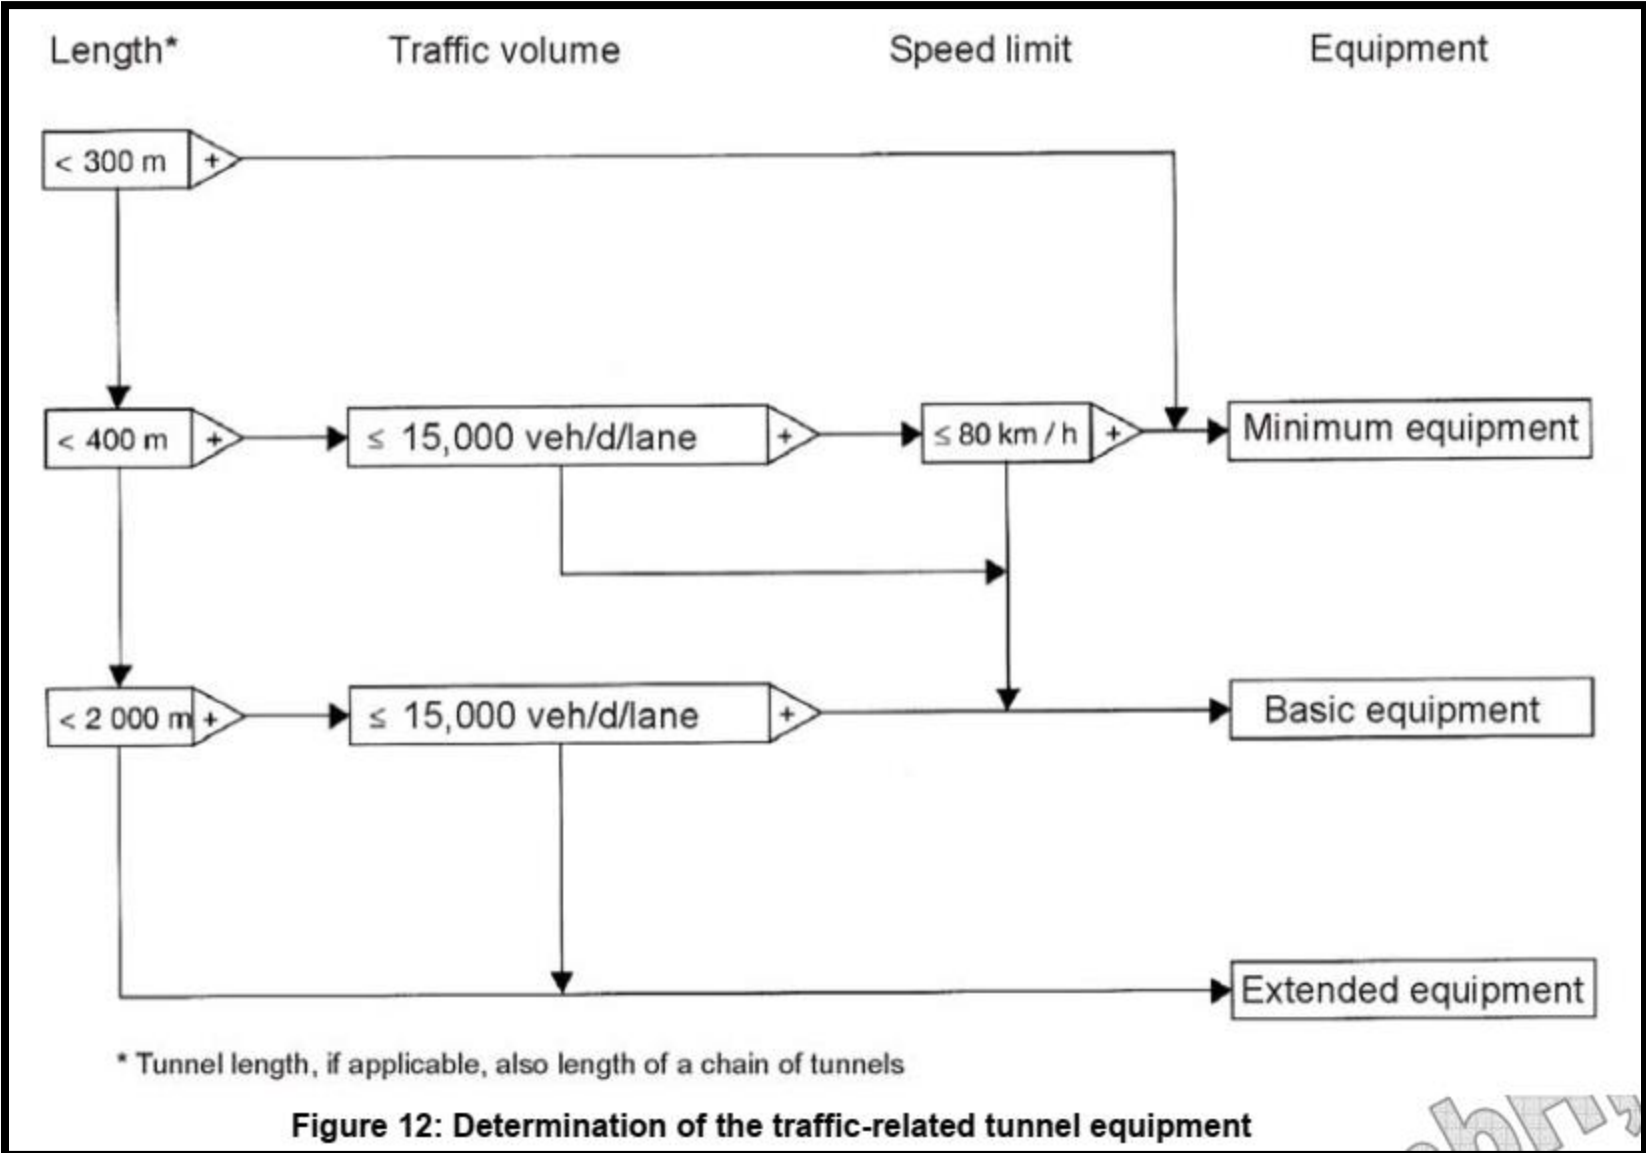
Length* Traffic volume Speed limit Equipment

< 300 m +

< 400 m + ≤ 15,000 veh/d/lane + ≤ 80 km / h + Minimum equipment

< 2 000 m + ≤ 15,000 veh/d/lane + Basic equipment

Extended equipment

* Tunnel length, if applicable, also length of a chain of tunnels

Figure 12: Determination of the traffic-related tunnel equipment